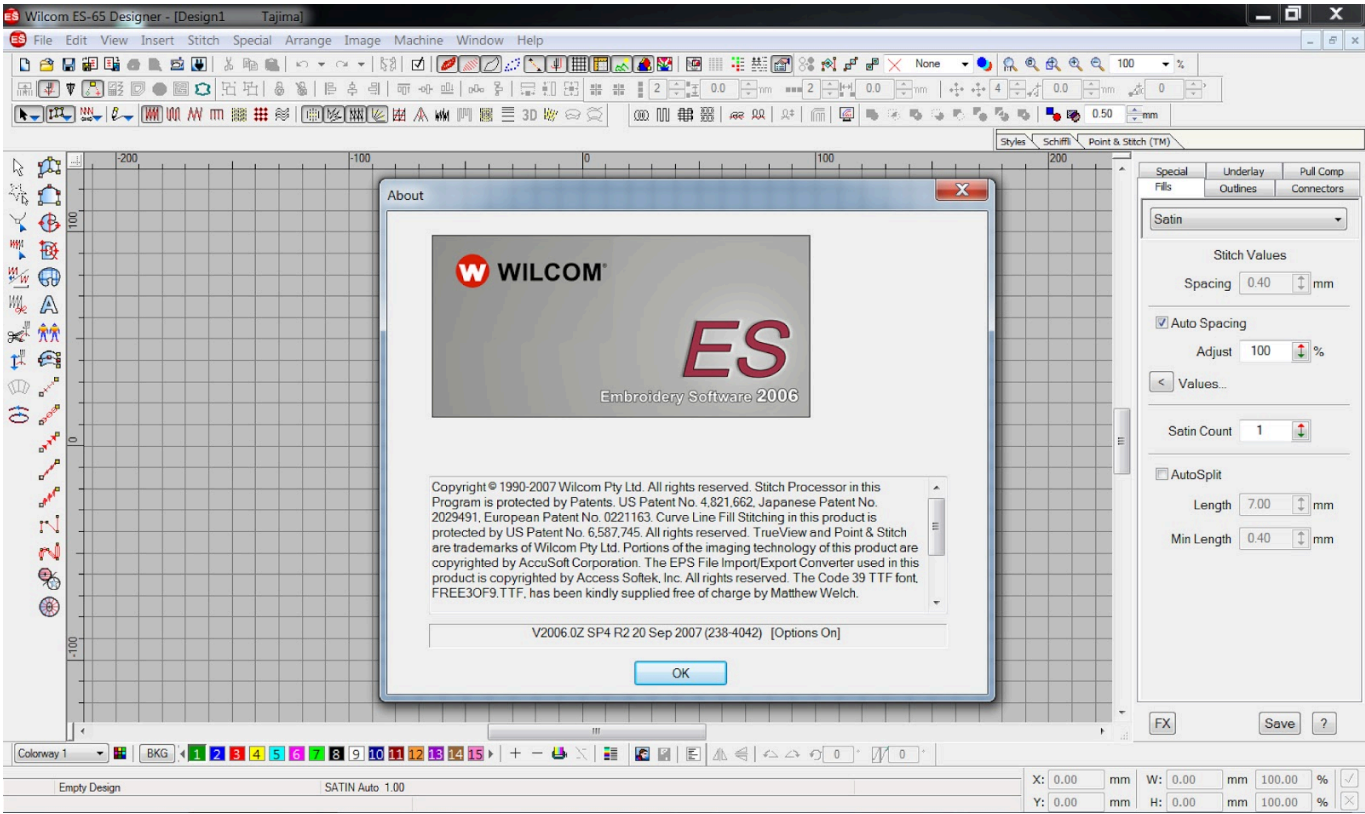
Wilcom ES-65 Designer - [Design1 Tajima]

File Edit View Insert Stitch Special Arrange Image Machine Window Help

None 100 %

2 0.0 mm 2 0.0 mm 4 0.0 mm 0

0.50 mm

Styles Schiffli Point & Stitch (TM)

-200 -100 0 100 200

100

0

-100

About

WILCOM

ES

Embroidery Software 2006

Copyright © 1990-2007 Wilcom Pty Ltd. All rights reserved. Stitch Processor in this Program is protected by Patents. US Patent No. 4,821,662, Japanese Patent No. 2029491, European Patent No. 0221163. Curve Line Fill Stitching in this product is protected by US Patent No. 6,587,745. All rights reserved. TrueView and Point & Stitch are trademarks of Wilcom Pty Ltd. Portions of the imaging technology of this product are copyrighted by AccuSoft Corporation. The EPS File Import/Export Converter used in this product is copyrighted by Access Softek, Inc. All rights reserved. The Code 39 TTF font, FREE3OF9.TTF, has been kindly supplied free of charge by Matthew Welch.

V2006.0Z SP4 R2 20 Sep 2007 (238-4042) [Options On]

OK

Special Underlay Pull Comp
Fills Outlines Connectors

Satin

Stitch Values

Spacing 0.40 mm

Auto Spacing

Adjust 100 %

< Values...

Satin Count 1

AutoSplit

Length 7.00 mm

Min Length 0.40 mm

FX Save ?

Colorway 1 BKG 1 2 3 4 5 6 7 8 9 10 11 12 13 14 15 + — 0 0

Empty Design SATIN Auto 1.00

X: 0.00 mm W: 0.00 mm 100.00 %
Y: 0.00 mm H: 0.00 mm 100.00 %